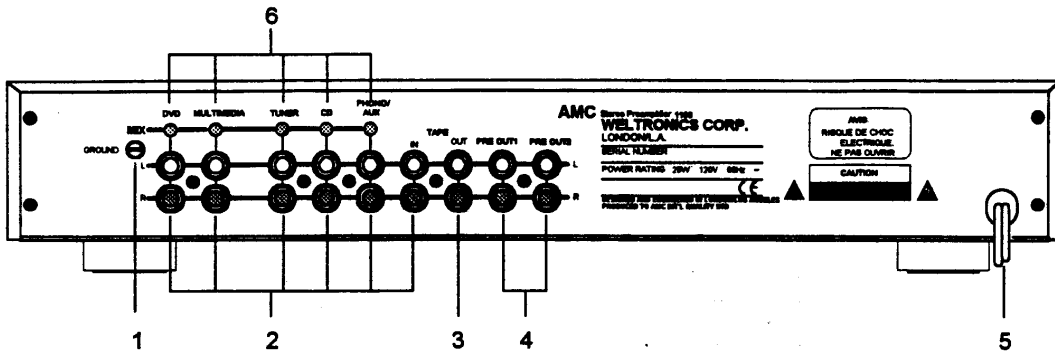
6

DVD MULTIMEDIA TUNER CD PHONO/ AUX

MIX

GROUND

L

R

TAPE

IN OUT PRE OUT1 PRE OUT2

L

R

AMC Stereo Preamplifier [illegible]
WELTRONICS CORP.
LONDON/L.A.
SERIAL NUMBER

POWER RATING 20W 120V 60Hz

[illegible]

AVIS
RISQUE DE CHOC
ELECTRIQUE.
NE PAS OUVRIR

CAUTION

1 2 3 4 5